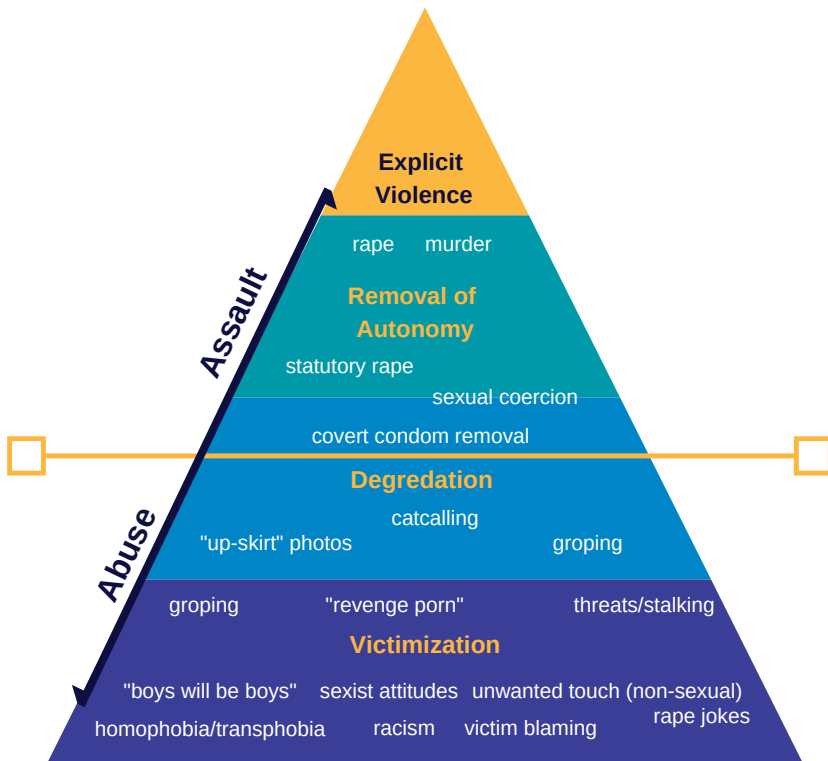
Explicit Violence

rape murder

Removal of Autonomy

statutory rape

sexual coercion

covert condom removal

Degredation

catcalling

"up-skirt" photos

groping

groping "revenge porn" threats/stalking

Victimization

"boys will be boys" sexist attitudes unwanted touch (non-sexual)

homophobia/transphobia racism victim blaming rape jokes

Assault

Abuse